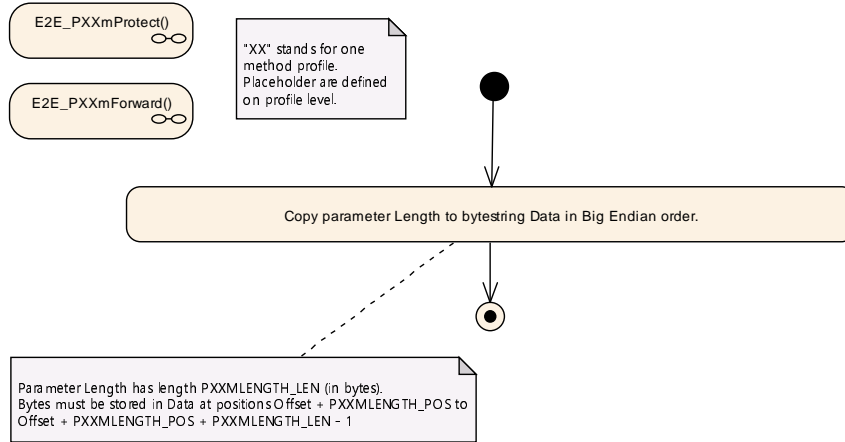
E2E_PXXmProtect()

E2E_PXXmForward()

"XX" stands for one method profile. Placeholder are defined on profile level.

Copy parameter Length to bytestring Data in Big Endian order.

Parameter Length has length PXXMLENGTH_LEN (in bytes).
Bytes must be stored in Data at positions Offset + PXXMLENGTH_POS to Offset + PXXMLENGTH_POS + PXXMLENGTH_LEN - 1